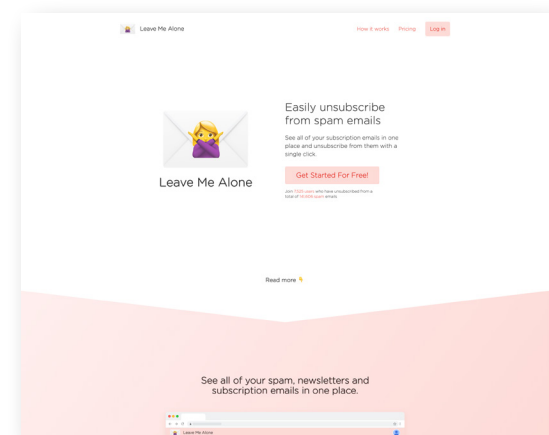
Leave Me Alone

How it works Pricing Log in

Leave Me Alone

Easily unsubscribe from spam emails

See all of your subscription emails in one place and unsubscribe from them with a single click.

Get Started For Free!

Join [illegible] users who have unsubscribed from a total of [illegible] spam emails

Read more 👇

See all of your spam, newsletters and subscription emails in one place.

Leave Me Alone